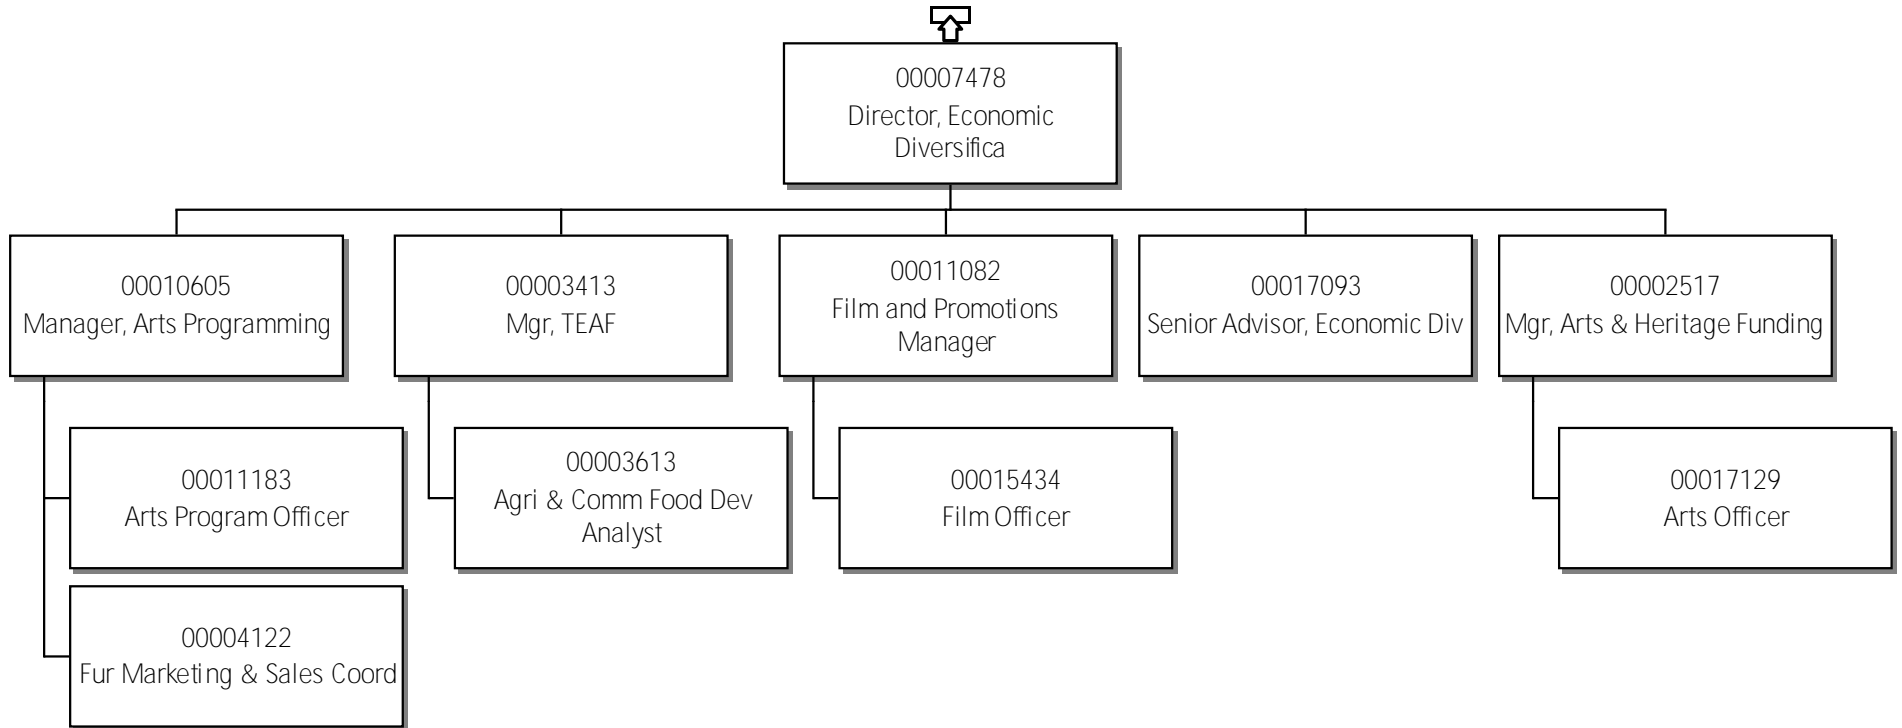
00007478
Director, Economic Diversifica

00010605
Manager, Arts Programming

00003413
Mgr, TEAF

00011082
Film and Promotions Manager

00017093
Senior Advisor, Economic Div

00002517
Mgr, Arts & Heritage Funding

00011183
Arts Program Officer

00004122
Fur Marketing & Sales Coord

00003613
Agri & Comm Food Dev Analyst

00015434
Film Officer

00017129
Arts Officer